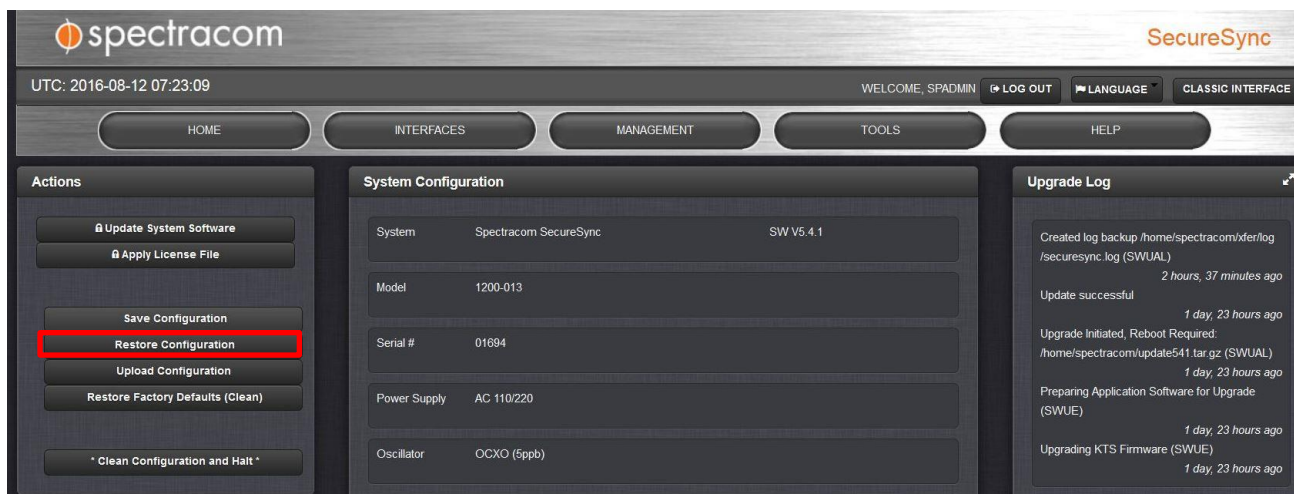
spectracom

SecureSync

UTC: 2016-08-12 07:23:09

WELCOME, SPADMIN LOG OUT LANGUAGE CLASSIC INTERFACE

HOME INTERFACES MANAGEMENT TOOLS HELP

Actions

Update System Software
Apply License File

Save Configuration
Restore Configuration
Upload Configuration
Restore Factory Defaults (Clean)

* Clean Configuration and Halt *

System Configuration

| | | |
|---|---|---|
| System | Spectracom SecureSync | SW V5.4.1 |
| Model | 1200-013 | |
| Serial # | 01694 | |
| Power Supply | AC 110/220 | |
| Oscillator | OCXO (5ppb) | |

Upgrade Log

Created log backup /home/spectracom/xfer/log/securesync.log (SWUAL)
2 hours, 37 minutes ago
Update successful
1 day, 23 hours ago
Upgrade Initiated, Reboot Required: /home/spectracom/update541.tar.gz (SWUAL)
1 day, 23 hours ago
Preparing Application Software for Upgrade (SWUE)
1 day, 23 hours ago
Upgrading KTS Firmware (SWUE)
1 day, 23 hours ago